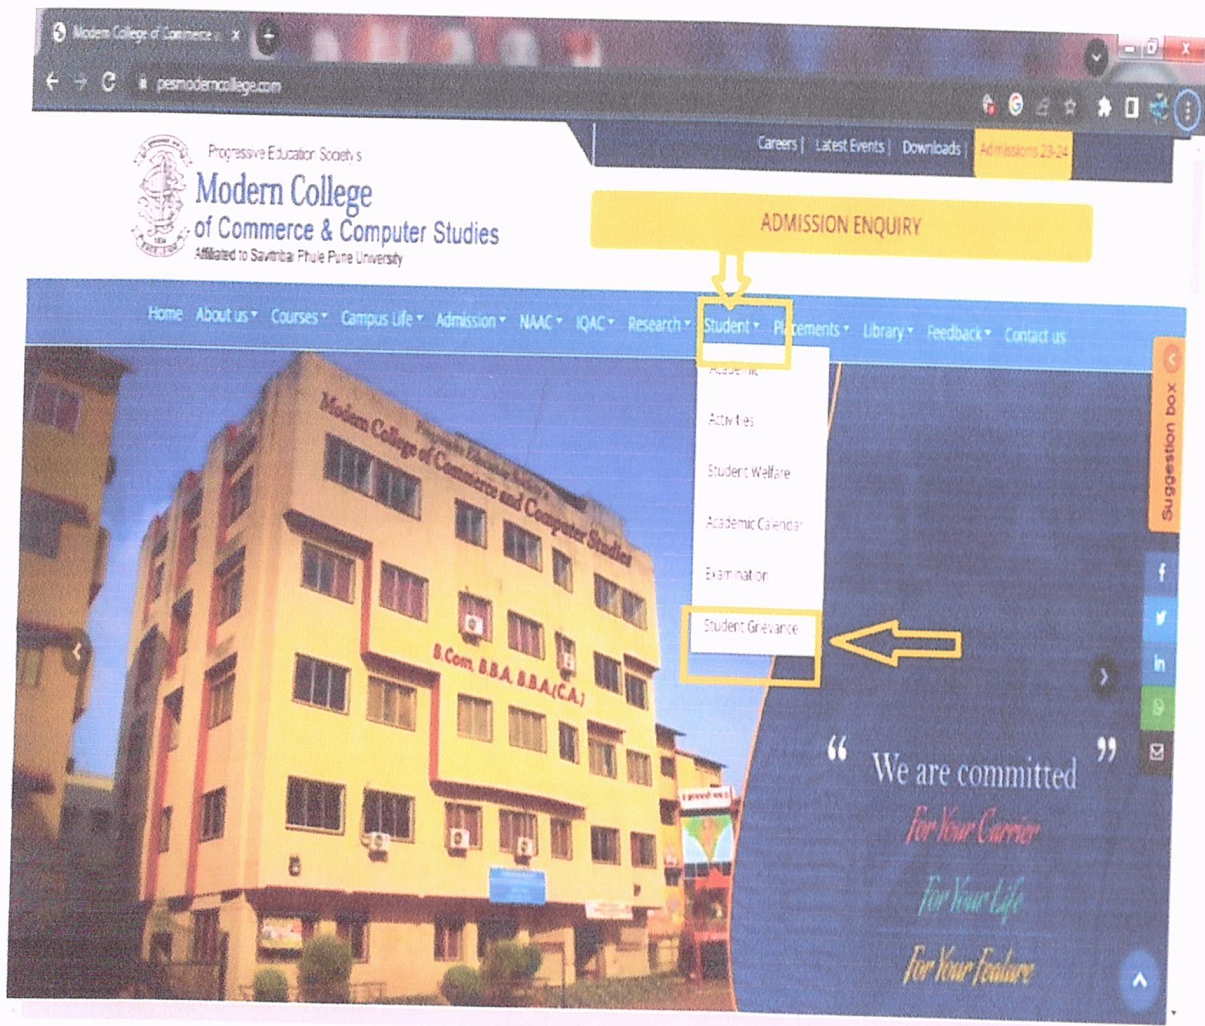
Modern College of Commerce a ×

pesmoderncollege.com

Careers | Latest Events | Downloads | Admissions 23-24

Progressive Education Society's
Modern College
of Commerce & Computer Studies
Affiliated to Savitribai Phule Pune University

ADMISSION ENQUIRY

Home About us Courses Campus Life Admission NAAC IQAC Research Student Placements Library Feedback Contact us

Academic
Activities
Student Welfare
Academic Calendar
Examination
Student Grievance

Suggestion box

Progressive Education Society's
Modern College of Commerce and Computer Studies
B.Com, B.B.A, B.B.A.(C.A.)

" We are committed "
For Your Carrier
For Your Life
For Your Feature